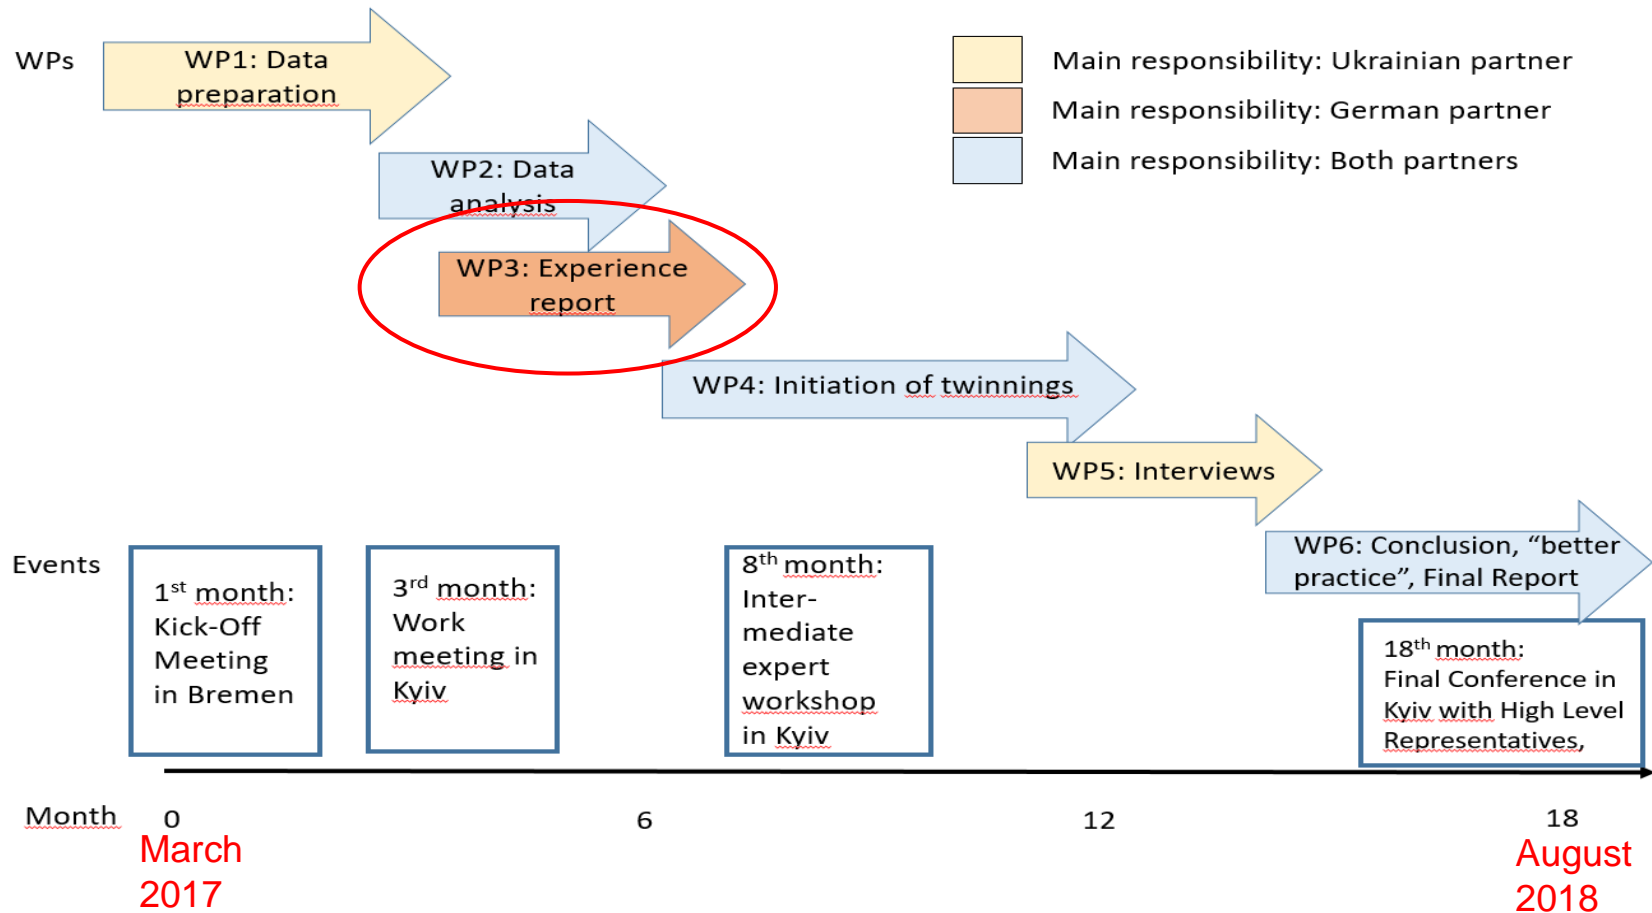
WPs

WP1: Data preparation

Main responsibility: Ukrainian partner

Main responsibility: German partner

Main responsibility: Both partners

WP2: Data analysis

WP3: Experience report

WP4: Initiation of twinnings

WP5: Interviews

WP6: Conclusion, “better practice”, Final Report

Events

1$^{st}$ month: Kick-Off Meeting in Bremen

3$^{rd}$ month: Work meeting in Kyiv

8$^{th}$ month: Inter-mediate expert workshop in Kyiv

18$^{th}$ month: Final Conference in Kyiv with High Level Representatives,

Month 0 6 12 18

March 2017

August 2018